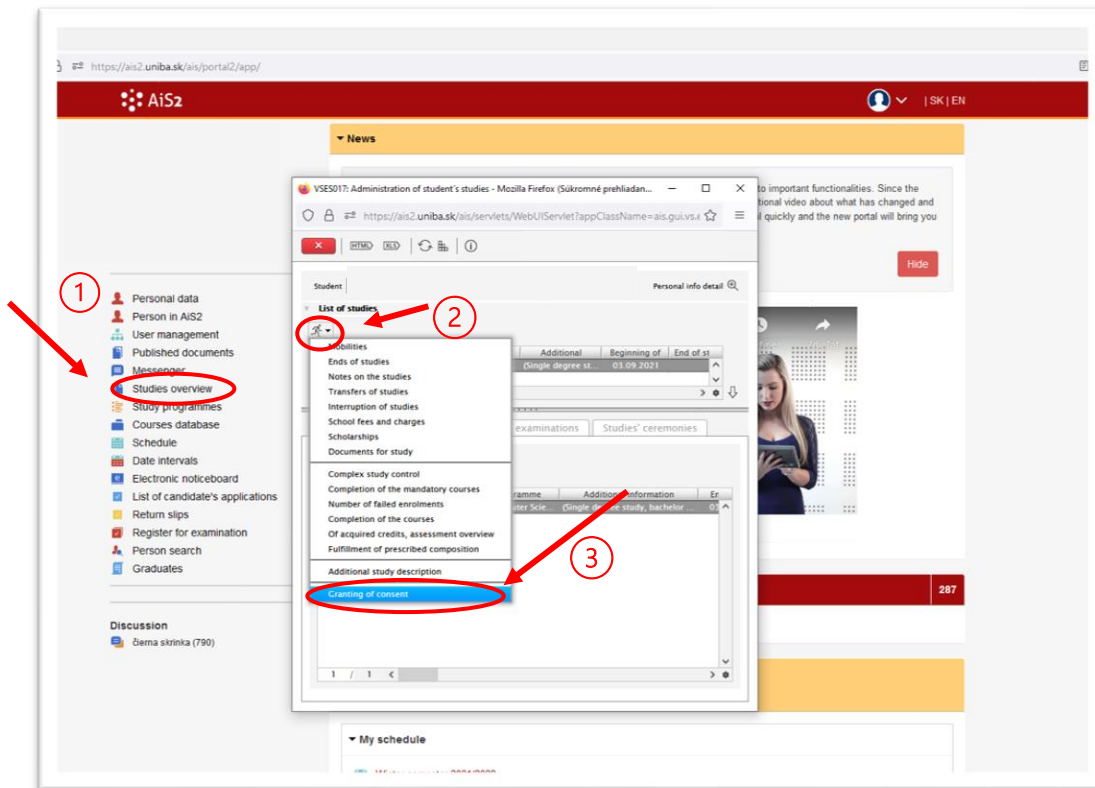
https://ais2.uniba.sk/ais/portal2/app/

AiS2

| SK | EN

News

to important functionalities. Since the tional video about what has changed and il quickly and the new portal will bring you

Hide

VSES017: Administration of student's studies - Mozilla Firefox (Súkromné prehliadan...

https://ais2.uniba.sk/ais/servlets/WebUIServlet?appClassName=ais.gui.vs.e

Student

Personal info detail

List of studies

Additional | Beginning of | End of st

(Single degree st... | 03.09.2021

Mobilities
Ends of studies
Notes on the studies
Transfers of studies
Interruption of studies
School fees and charges
Scholarships
Documents for study

Complex study control
Completion of the mandatory courses
Number of failed enrolments
Completion of the courses
Of acquired credits, assessment overview
Fulfillment of prescribed composition

Additional study description

Granting of consent

examinations | Studies' ceremonies

ramme | Additional information | En

uter Scie... | (Single degree study, bachelor ... | 0

1 / 1

1
2
3

Personal data
Person in AiS2
User management
Published documents
Messenger
Studies overview
Study programmes
Courses database
Schedule
Date intervals
Electronic noticeboard
List of candidate's applications
Return slips
Register for examination
Person search
Graduates

Discussion
čierna skrinka (790)

287

My schedule

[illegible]